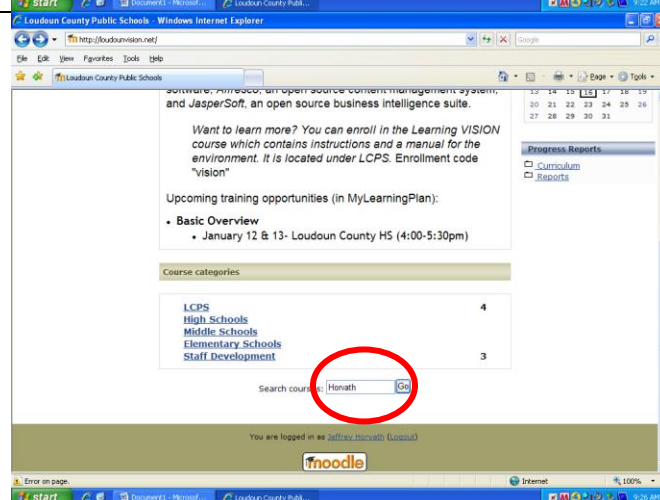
start Document1 - Microsof... Loudoun County Publi... 9:22 AM

Loudoun County Public Schools - Windows Internet Explorer

http://loudounvision.net/

Google

File Edit View Favorites Tools Help

Loudoun County Public Schools

Page Tools

software, Alfresco, an open source content management system, and JasperSoft, an open source business intelligence suite.

Want to learn more? You can enroll in the Learning VISION course which contains instructions and a manual for the environment. It is located under LCPS. Enrollment code "vision"

Upcoming training opportunities (in MyLearningPlan):

- Basic Overview
  - January 12 & 13- Loudoun County HS (4:00-5:30pm)

| 13 | 14 | 15 | 16 | 17 | 18 | 19 |
|---|---|---|---|---|---|---|
| 20 | 21 | 22 | 23 | 24 | 25 | 26 |
| 27 | 28 | 29 | 30 | 31 | | |

Progress Reports

Curriculum

Reports

Course categories

| LCPS | 4 |
|---|---|
| High Schools | |
| Middle Schools | |
| Elementary Schools | |
| Staff Development | 3 |

Search courses: Horvath Go

You are logged in as Jeffrey Horvath (Logout)

moodle

Error on page.

Internet

100%

start Document1 - Microsof... Loudoun County Publi... 9:26 AM